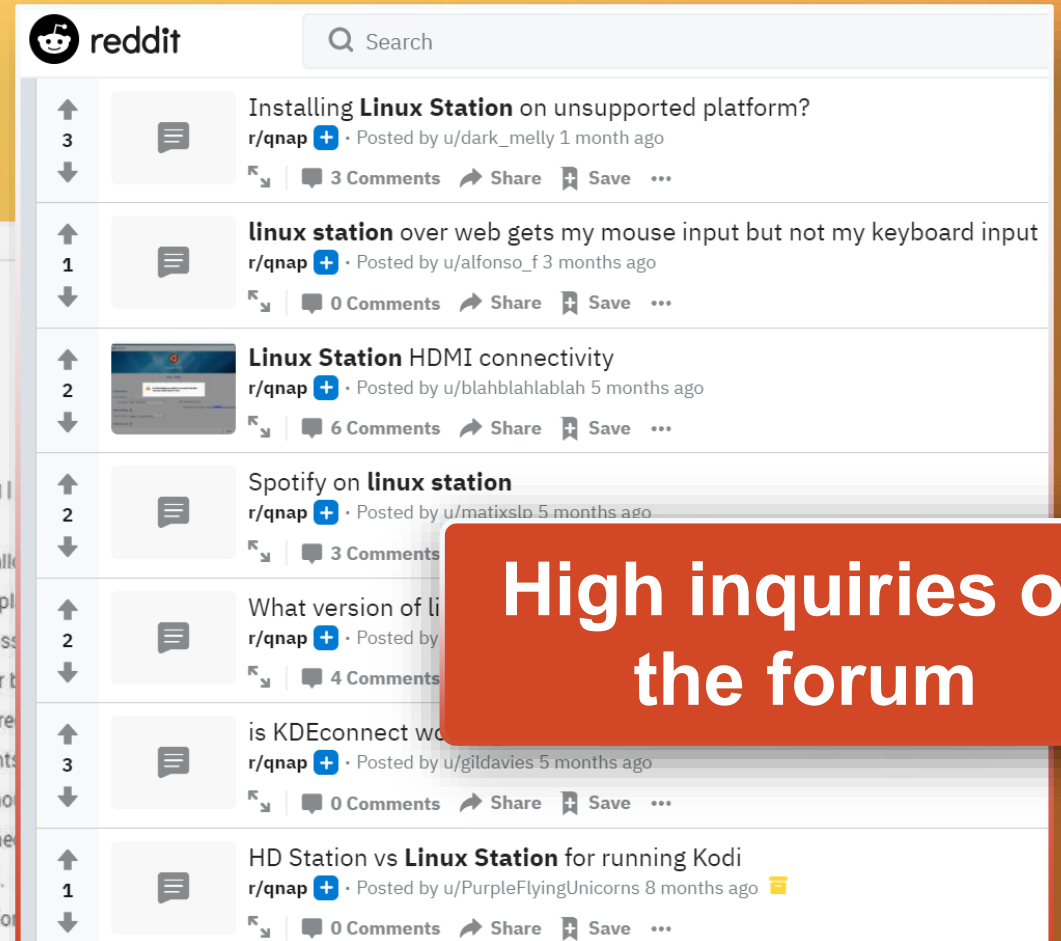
reddit

Search

3
Installing Linux Station on unsupported platform?
r/qnap + • Posted by u/dark_melly 1 month ago
3 Comments Share Save •••

1
linux station over web gets my mouse input but not my keyboard input
r/qnap + • Posted by u/alfonso_f 3 months ago
0 Comments Share Save •••

2
Linux Station HDMI connectivity
r/qnap + • Posted by u/blahblahlablah 5 months ago
6 Comments Share Save •••

2
Spotify on linux station
r/qnap + • Posted by u/matixslp 5 months ago
3 Comments

2
What version of li
r/qnap + • Posted by
4 Comments

3
is KDEconnect wo
r/qnap + • Posted by u/gildavies 5 months ago
0 Comments Share Save •••

1
HD Station vs Linux Station for running Kodi
r/qnap + • Posted by u/PurpleFlyingUnicorns 8 months ago
0 Comments Share Save •••

High inquiries o the forum